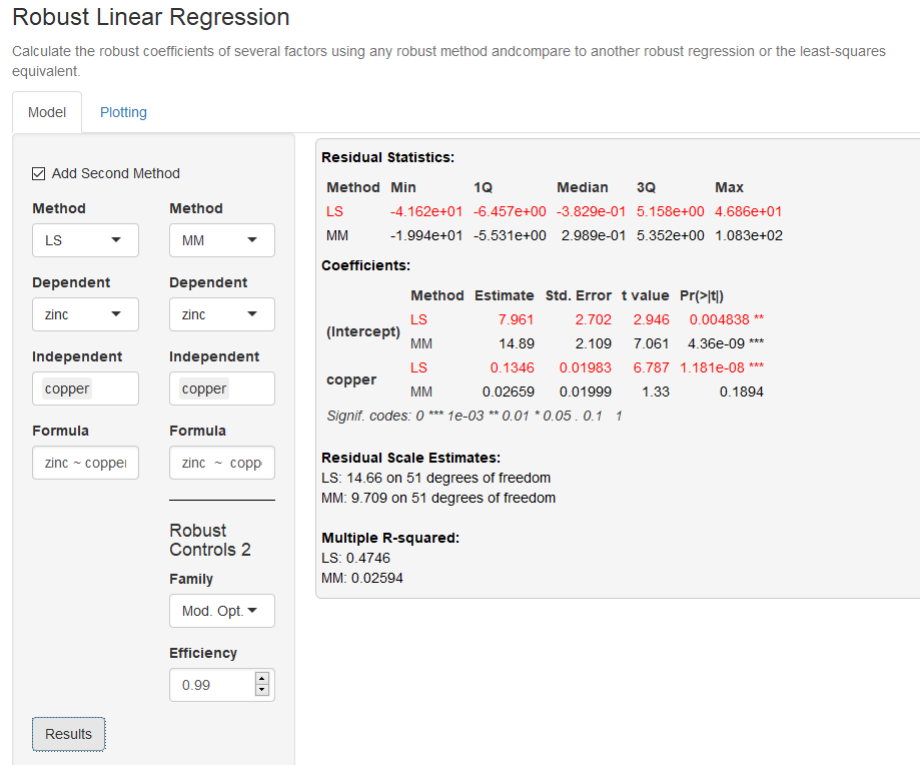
Robust Linear Regression

Calculate the robust coefficients of several factors using any robust method andcompare to another robust regression or the least-squares equivalent.

Model Plotting

Add Second Method

Method
LS

Method
MM

Dependent
zinc

Dependent
zinc

Independent
copper

Independent
copper

Formula
zinc ~ copper

Formula
zinc ~ copp

Robust Controls 2

Family
Mod. Opt.

Efficiency
0.99

Results

Residual Statistics:

| Method | Min | 1Q | Median | 3Q | Max |
|---|---|---|---|---|---|
| LS | -4.162e+01 | -6.457e+00 | -3.829e-01 | 5.158e+00 | 4.686e+01 |
| MM | -1.994e+01 | -5.531e+00 | 2.989e-01 | 5.352e+00 | 1.083e+02 |

Coefficients:

| | Method | Estimate | Std. Error | t value | Pr(>\|t\|) |
|---|---|---|---|---|---|
| (Intercept) | LS | 7.961 | 2.702 | 2.946 | 0.004838 ** |
| | MM | 14.89 | 2.109 | 7.061 | 4.36e-09 *** |
| copper | LS | 0.1346 | 0.01983 | 6.787 | 1.181e-08 *** |
| | MM | 0.02659 | 0.01999 | 1.33 | 0.1894 |

Signif. codes: 0 *** 1e-03 ** 0.01 * 0.05 . 0.1 1

Residual Scale Estimates:
LS: 14.66 on 51 degrees of freedom
MM: 9.709 on 51 degrees of freedom

Multiple R-squared:
LS: 0.4746
MM: 0.02594